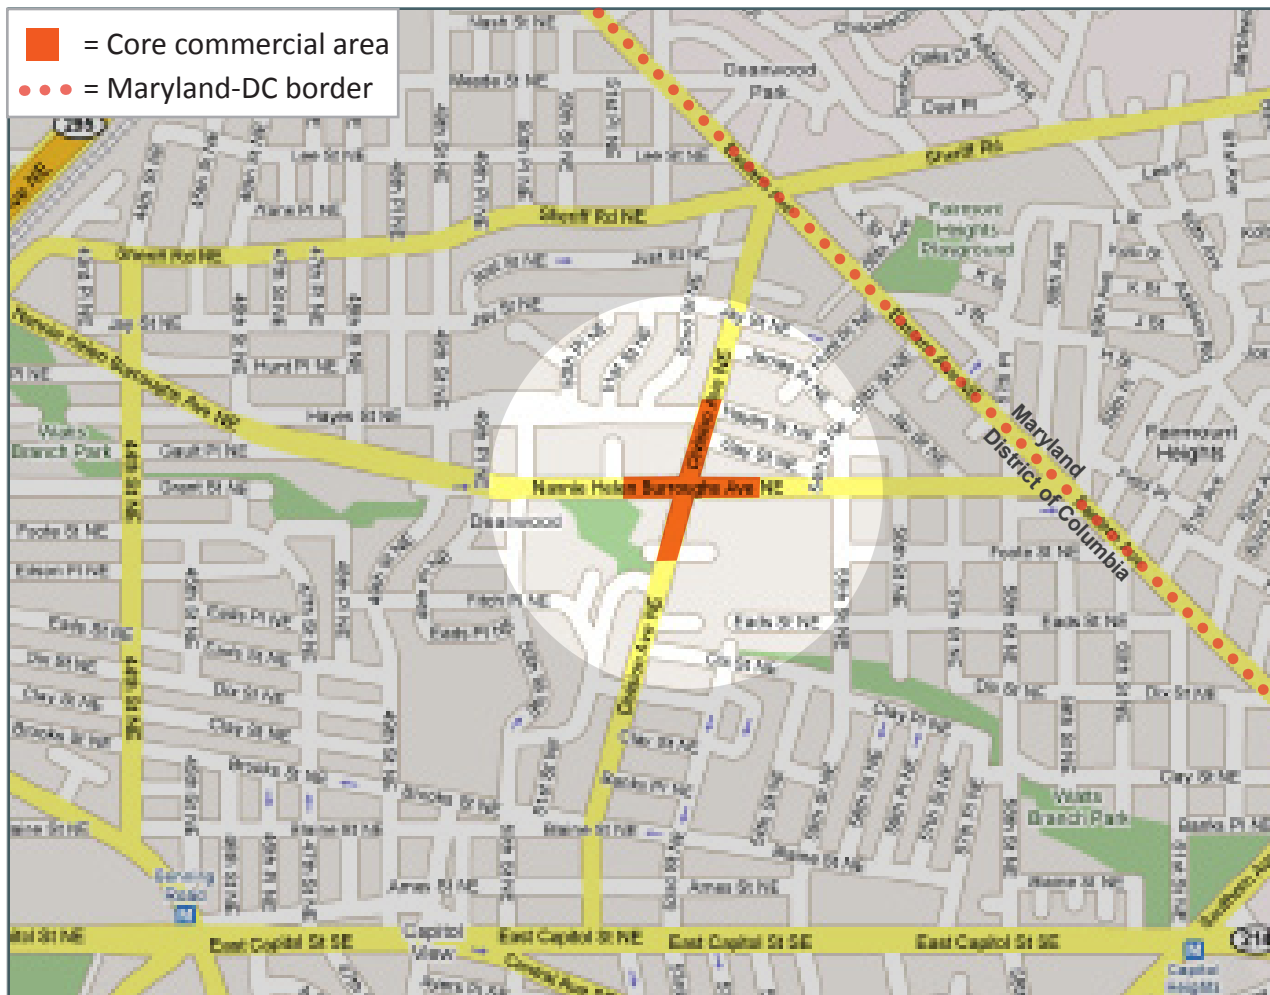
= Core commercial area
= Maryland-DC border

Maryland
District of Columbia

Deanwood Park
Sheriff Rd NE
Sheriff Rd
Jay St NE
Hunt Pl NE
Hayes St NE
Nannie Helen Burroughs Ave NE
Division Ave NE
Deanwood
Watts Branch Park
Gault Pl NE
Grant St NE
Foote St NE
Fitch Pl NE
Eads St NE
Dix St NE
Clay St NE
Brooks St NE
Blaine St NE
Ames St NE
East Capitol St NE
East Capitol St SE
Capitol View
Fairmont Heights
Fairmont Heights Playground
Lee St NE
Just St NE
Kane Pl NE
Eastern Ave NE
Benning Road
Capitol Heights
Minnesota Ave NE
Jackson St NE
Meade St NE
Nash St NE
Watts Branch Park